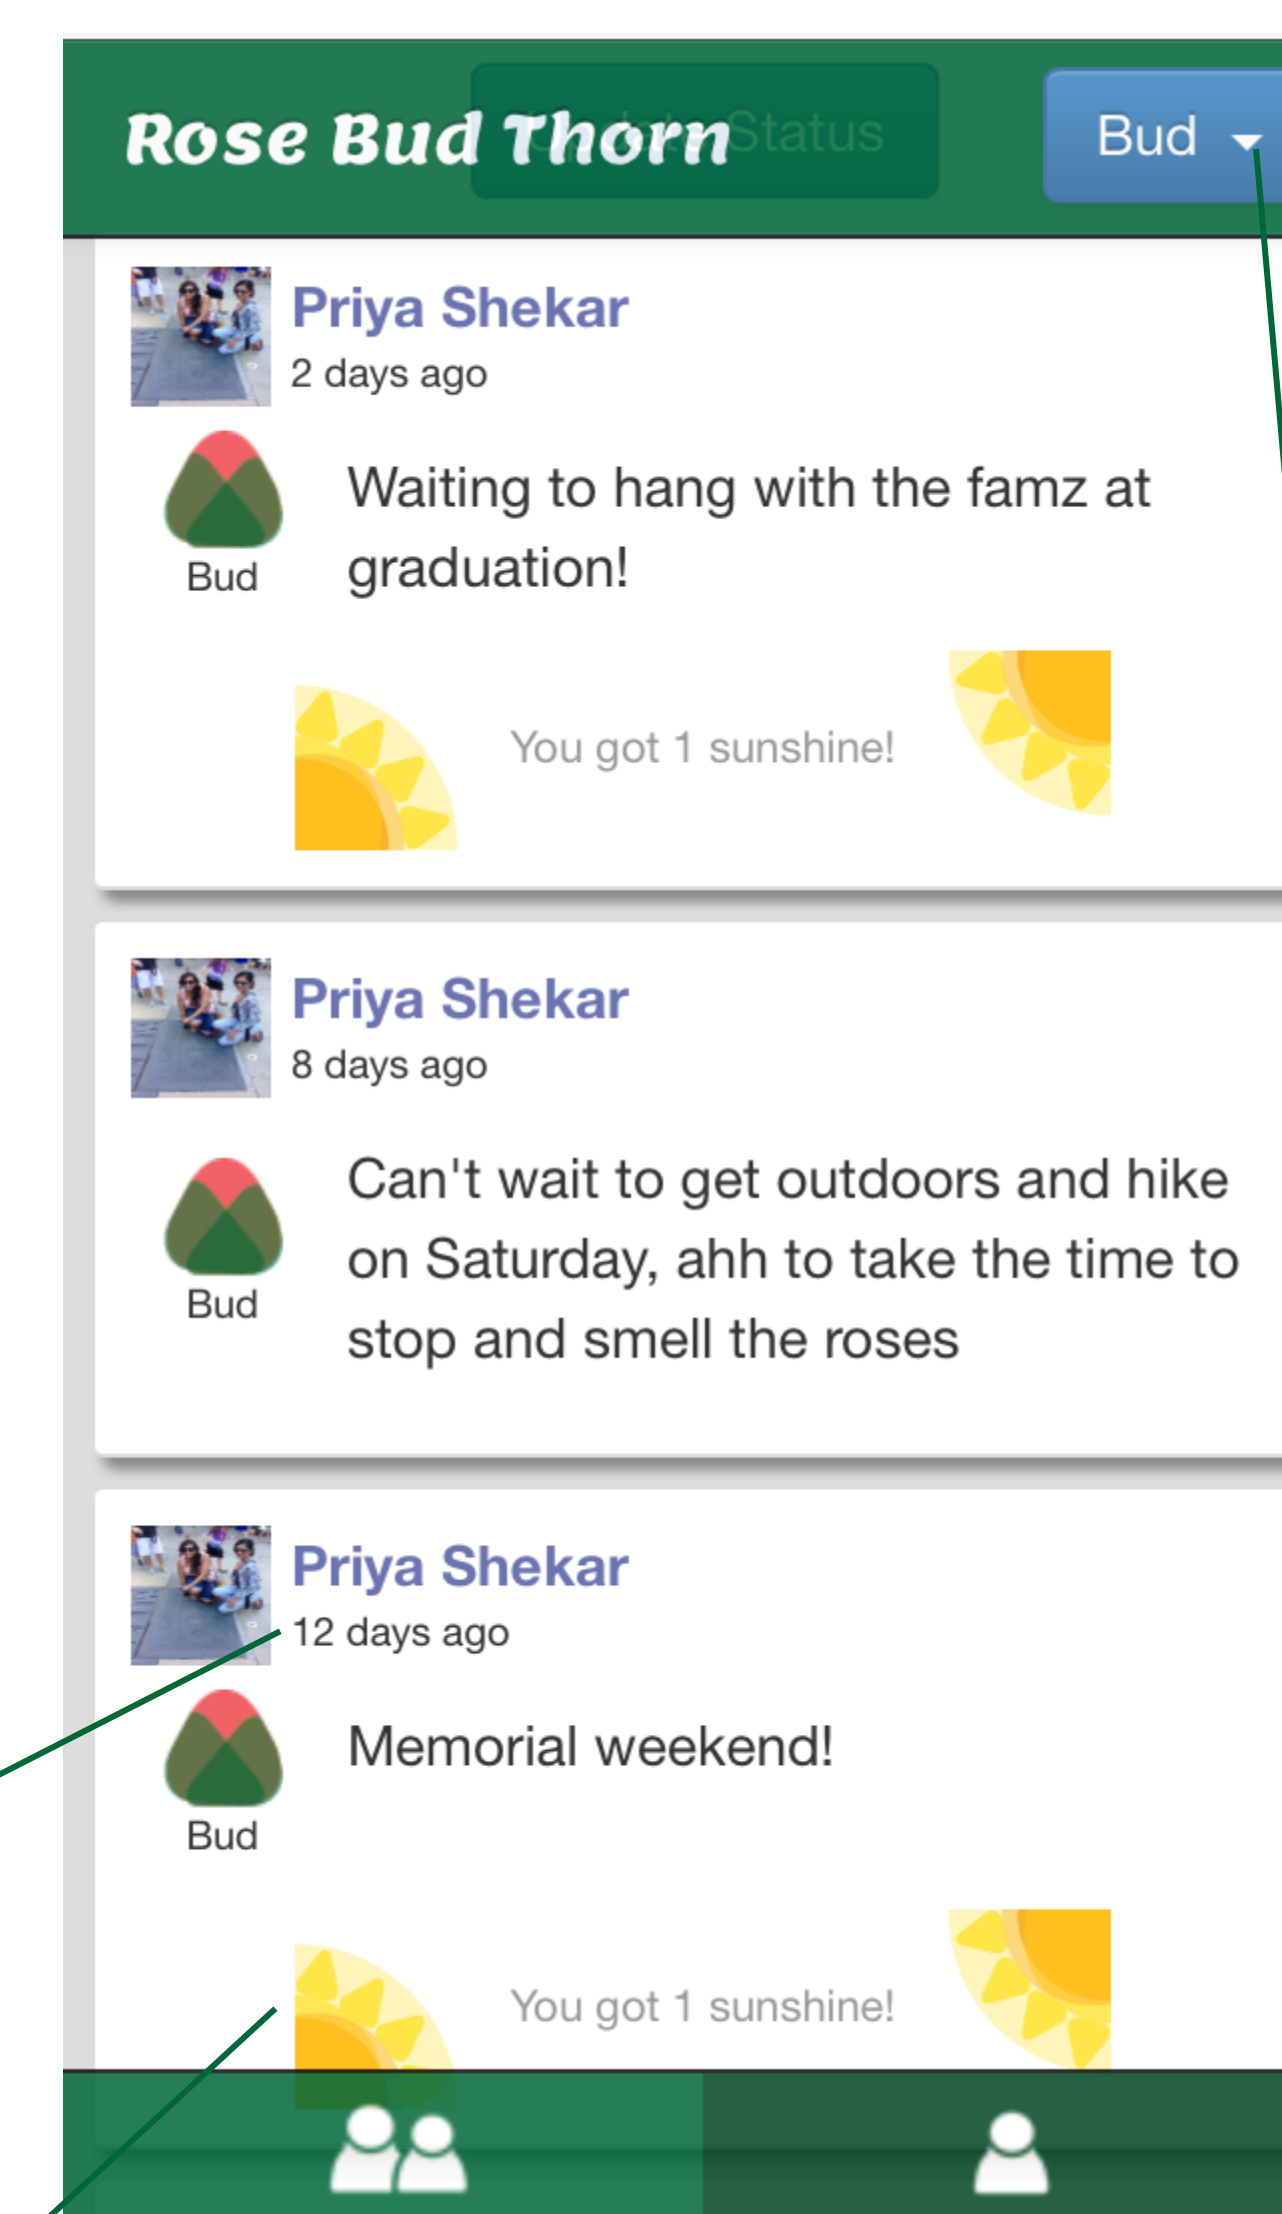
Rose Bud Thorn

Status

Bud

Priya Shekar
2 days ago

Bud

Waiting to hang with the famz at graduation!

You got 1 sunshine!

Priya Shekar
8 days ago

Bud

Can't wait to get outdoors and hike on Saturday, ahh to take the time to stop and smell the roses

Priya Shekar
12 days ago

Bud

Memorial weekend!

You got 1 sunshine!